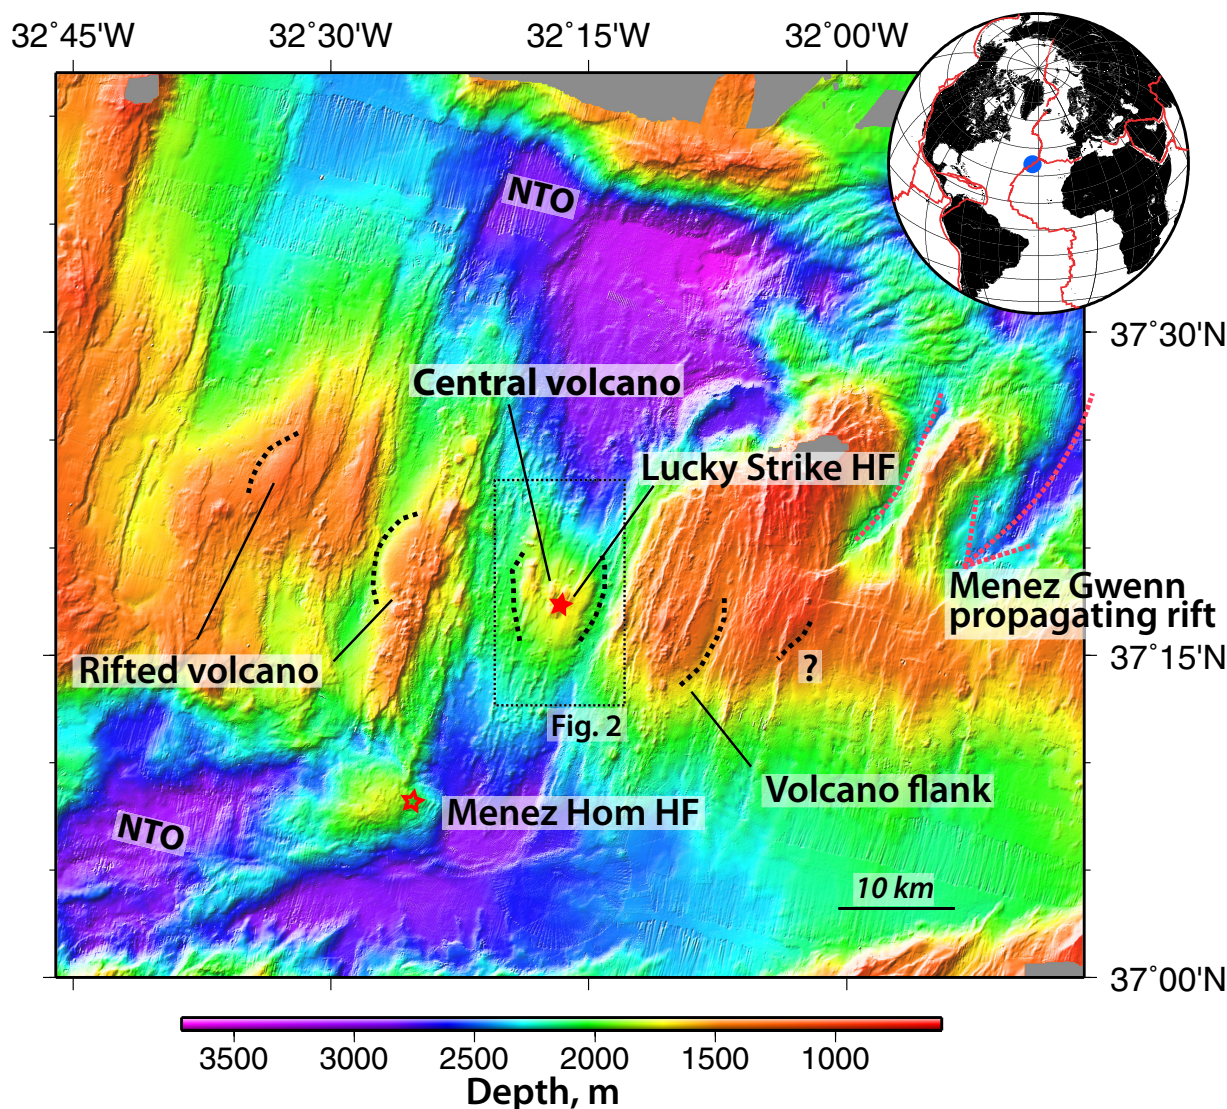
32°45'W 32°30'W 32°15'W 32°00'W

37°30'N

37°15'N

37°00'N

NTO

Central volcano

Lucky Strike HF

Menez Gwenn propagating rift

Rifted volcano

?

Fig. 2

Volcano flank

Menez Hom HF

NTO

10 km

3500 3000 2500 2000 1500 1000

Depth, m